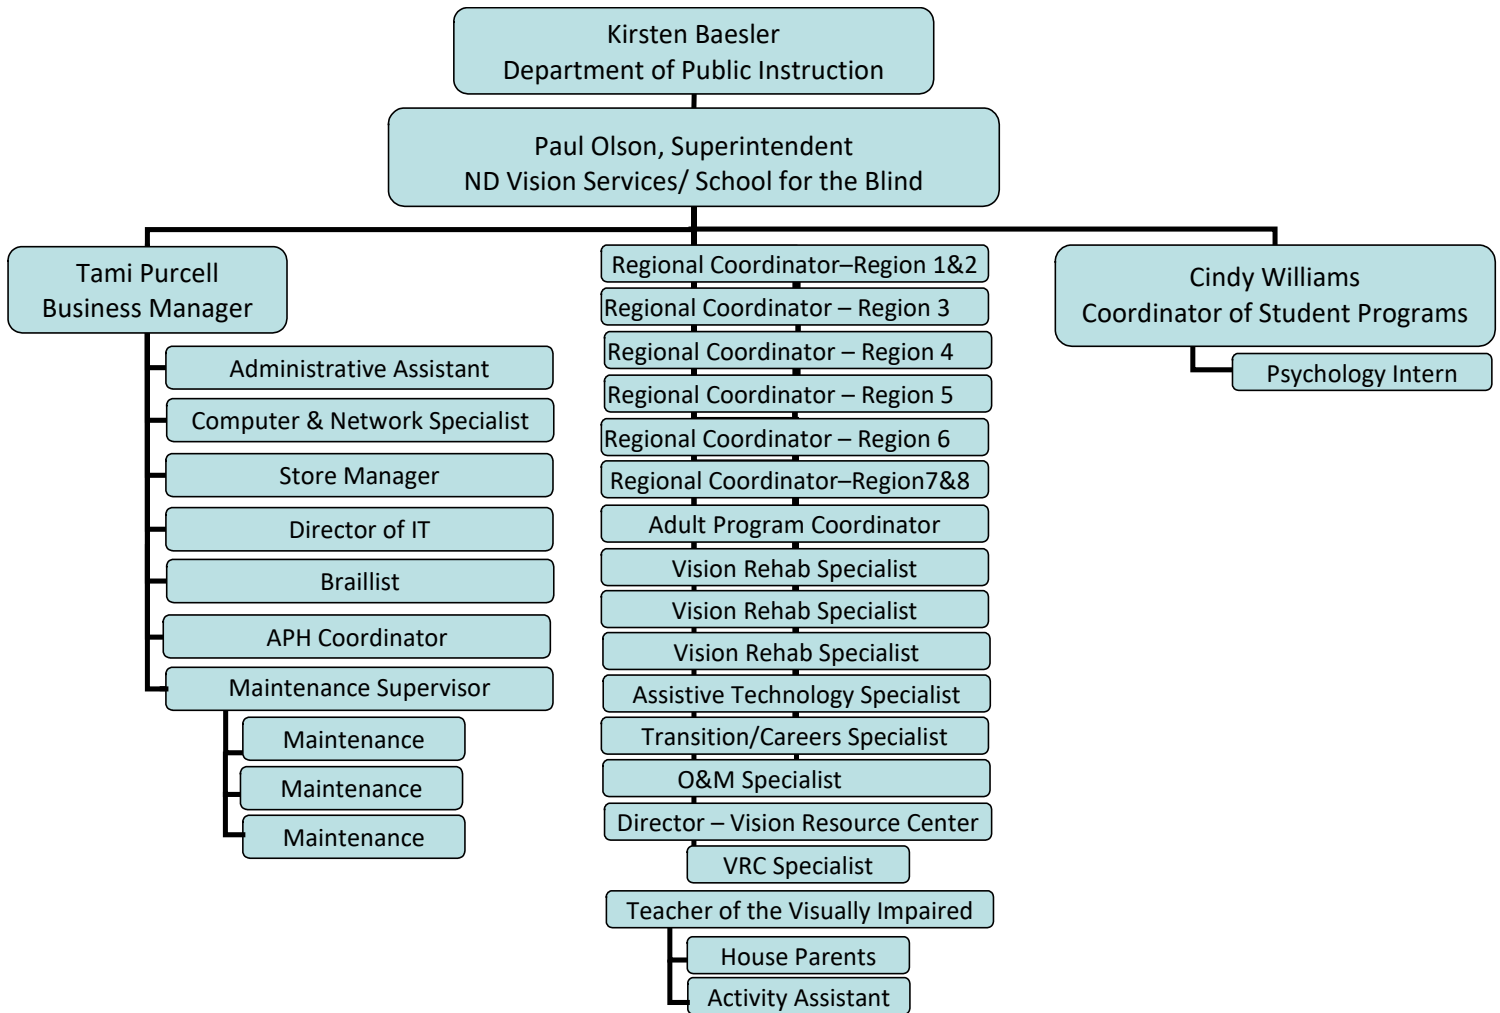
Kirsten Baesler
Department of Public Instruction

Paul Olson, Superintendent
ND Vision Services/ School for the Blind

Tami Purcell
Business Manager

Administrative Assistant

Computer & Network Specialist

Store Manager

Director of IT

Braillist

APH Coordinator

Maintenance Supervisor

Maintenance

Maintenance

Maintenance

Regional Coordinator–Region 1&2

Regional Coordinator – Region 3

Regional Coordinator – Region 4

Regional Coordinator – Region 5

Regional Coordinator – Region 6

Regional Coordinator–Region7&8

Adult Program Coordinator

Vision Rehab Specialist

Vision Rehab Specialist

Vision Rehab Specialist

Assistive Technology Specialist

Transition/Careers Specialist

O&M Specialist

Director – Vision Resource Center

VRC Specialist

Teacher of the Visually Impaired

House Parents

Activity Assistant

Cindy Williams
Coordinator of Student Programs

Psychology Intern